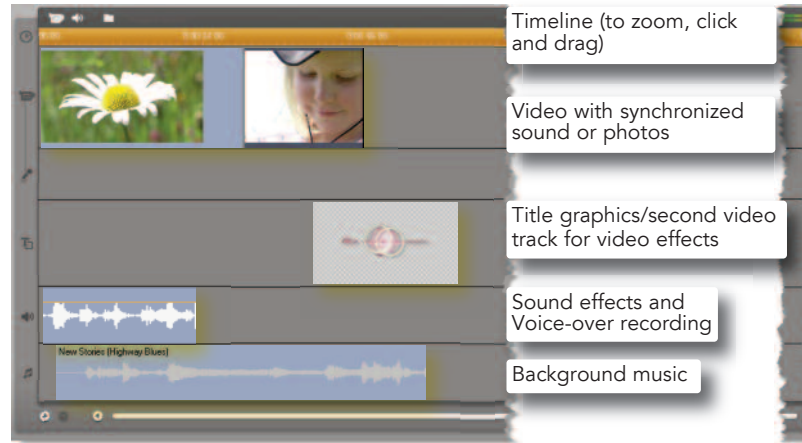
Timeline (to zoom, click and drag)

Video with synchronized sound or photos

Title graphics/second video track for video effects

Sound effects and Voice-over recording

New Stories (Highway Blues)

Background music